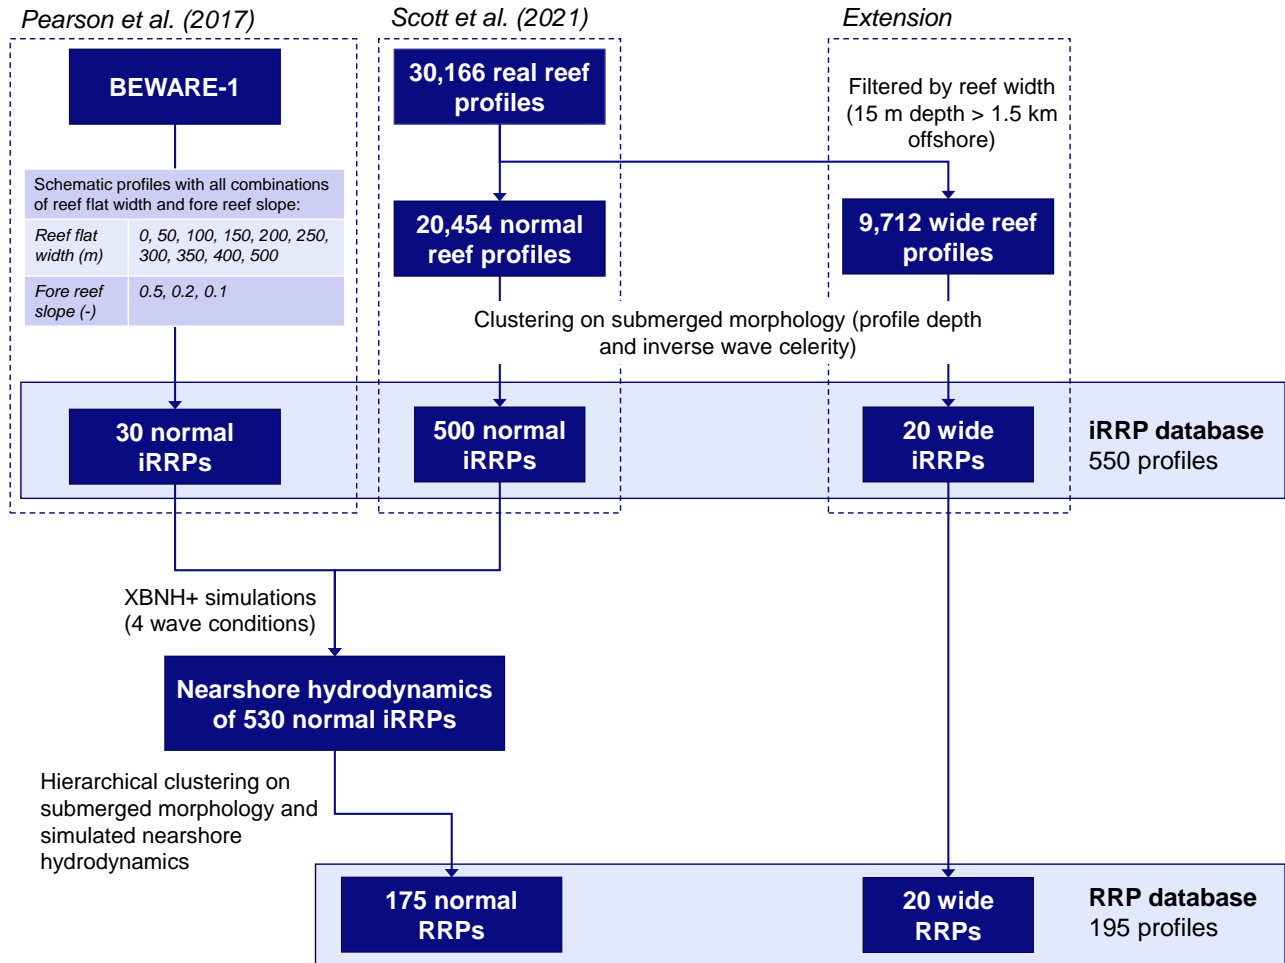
Pearson et al. (2017)

Scott et al. (2021)

Extension

BEWARE-1

30,166 real reef profiles

Filtered by reef width (15 m depth > 1.5 km offshore)

Schematic profiles with all combinations of reef flat width and fore reef slope:

| Reef flat width (m) | 0, 50, 100, 150, 200, 250, 300, 350, 400, 500 |
|---|---|
| Fore reef slope (-) | 0.5, 0.2, 0.1 |

20,454 normal reef profiles

9,712 wide reef profiles

Clustering on submerged morphology (profile depth and inverse wave celerity)

30 normal iRRPs

500 normal iRRPs

20 wide iRRPs

iRRP database
550 profiles

XBNH+ simulations (4 wave conditions)

Nearshore hydrodynamics of 530 normal iRRPs

Hierarchical clustering on submerged morphology and simulated nearshore hydrodynamics

175 normal RRPs

20 wide RRPs

RRP database
195 profiles